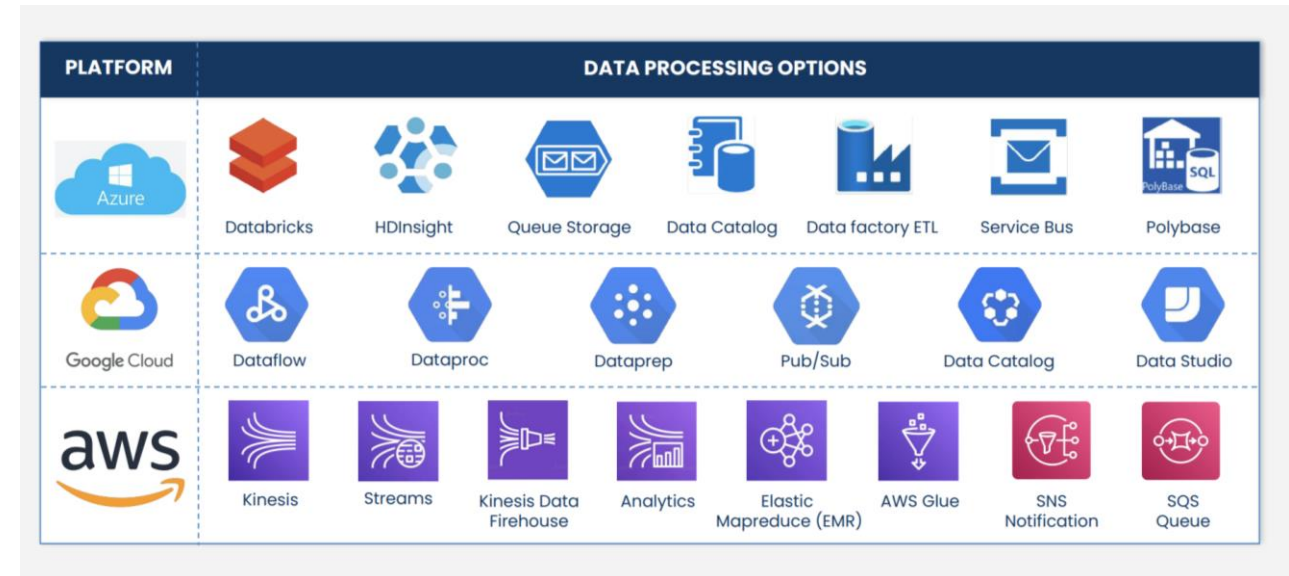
| PLATFORM | DATA PROCESSING OPTIONS |
|---|---|
| Azure | Databricks, HDInsight, Queue Storage, Data Catalog, Data factory ETL, Service Bus, Polybase |
| Google Cloud | Dataflow, Dataproc, Dataprep, Pub/Sub, Data Catalog, Data Studio |
| aws | Kinesis, Streams, Kinesis Data Firehouse, Analytics, Elastic Mapreduce (EMR), AWS Glue, SNS Notification, SQS Queue |

SQL
PolyBase